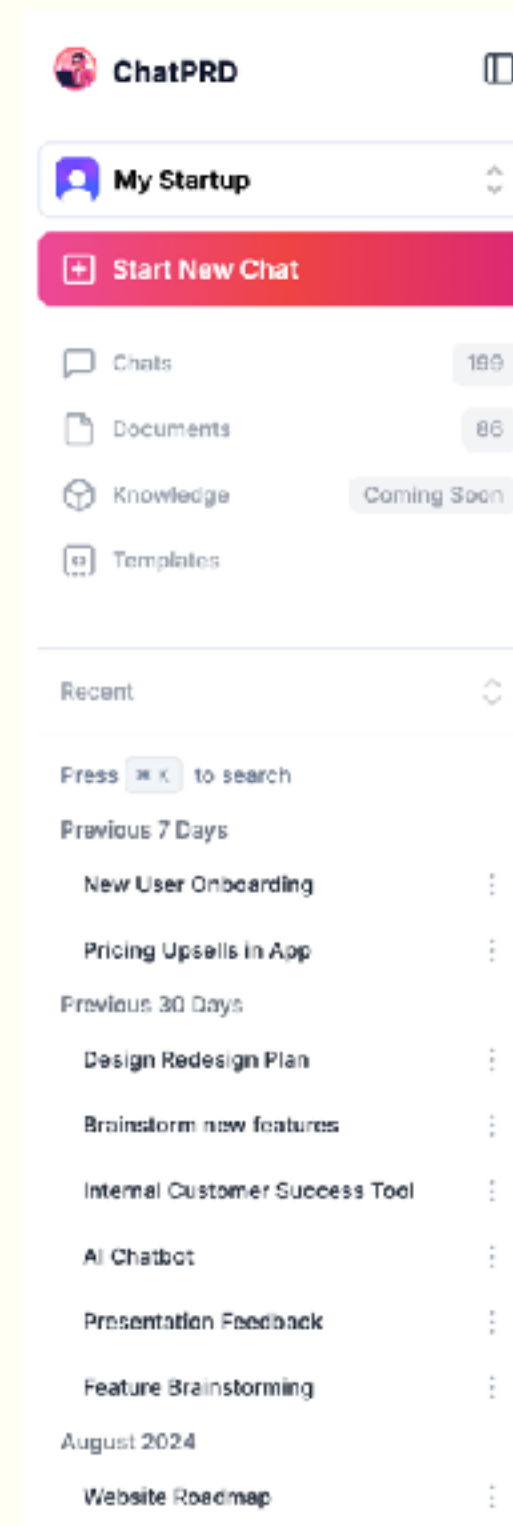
ChatPRD

My Startup

Start New Chat

Chats 199

Documents 86

Knowledge Coming Soon

Templates

Recent

Press ⌘ K to search

Previous 7 Days

New User Onboarding

Pricing Upsells in App

Previous 30 Days

Design Redesign Plan

Brainstorm new features

Internal Customer Success Tool

AI Chatbot

Presentation Feedback

Feature Brainstorming

August 2024

Website Roadmap